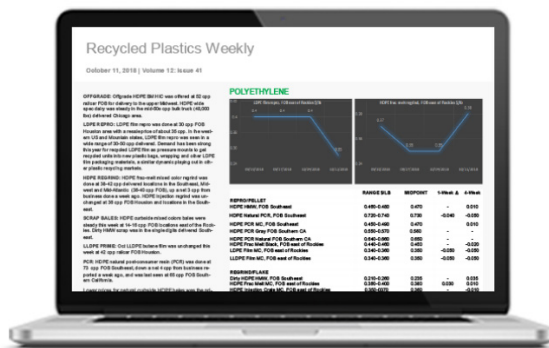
Recycled Plastics Weekly

October 11, 2018 | Volume 12: Issue #1

POLYETHYLENE

OFFGRADE: Offgrade HDPE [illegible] was offered at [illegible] cpp railcar FOB for delivery to the upper Midwest. HDPE wide spec dairy was steady in the mid-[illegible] cpp bulk truck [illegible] delivered Chicago area.

LDPE REPRO: LDPE film repro was done at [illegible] cpp FOB Houston area with a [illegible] Mid-Atlantic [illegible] Gulf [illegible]

HDPE REGRIND: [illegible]

SCRAP BALES: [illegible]

LLDPE PRIME: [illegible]

PCR: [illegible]

| | RANGE $/LB | MIDPOINT | 1-Week Δ | 4-Week |
|---|---|---|---|---|
| REPRO/PELLET | | | | |
| HDPE HMW, FOB Southeast | 0.450-0.490 | 0.470 | - | 0.010 |
| HDPE Natural PCR, FOB Southeast | 0.720-0.740 | 0.730 | -0.040 | -0.050 |
| HDPE PCR MC, FOB Southeast | 0.450-0.490 | 0.470 | - | 0.010 |
| HDPE PCR Gray FOB Southern CA | 0.550-0.570 | 0.560 | - | - |
| HDPE PCR Natural FOB Southern CA | 0.640-0.660 | 0.650 | - | - |
| HDPE Frac Melt Black, FOB east of Rockies | 0.440-0.460 | 0.450 | - | -0.020 |
| LDPE Film MC, FOB east of Rockies | 0.340-0.380 | 0.360 | -0.020 | -0.050 |
| LLDPE Film MC, FOB east of Rockies | 0.340-0.360 | 0.350 | -0.050 | -0.050 |
| REGRIND/FLAKE | | | | |
| Dirty HDPE HMW, FOB Southeast | 0.210-0.260 | 0.235 | - | 0.035 |
| HDPE Frac Melt MC, FOB east of Rockies | 0.350-0.400 | 0.360 | 0.030 | 0.010 |
| HDPE Injection Grade MC, FOB east of Rockies | 0.300-0.370 | 0.360 | - | -0.010 |